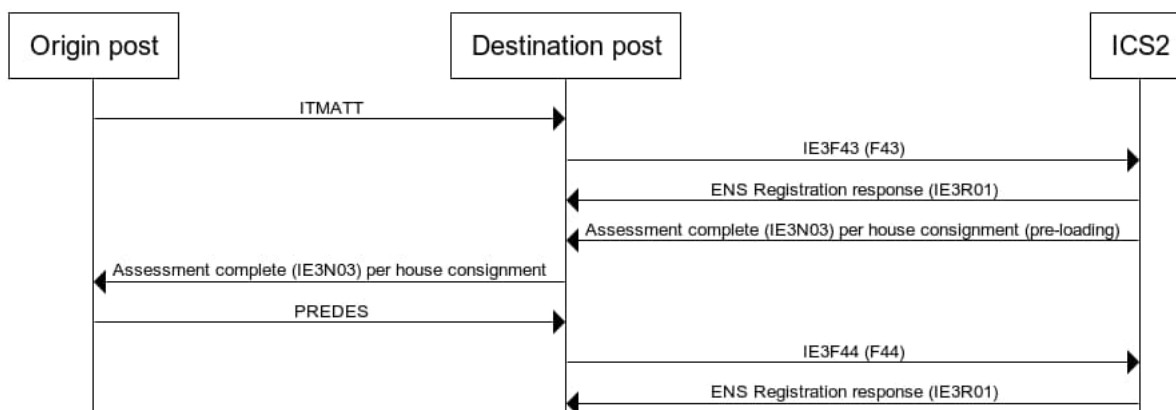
Origin post

Destination post

ICS2

ITMATT

IE3F43 (F43)

ENS Registration response (IE3R01)

Assessment complete (IE3N03) per house consignment (pre-loading)

Assessment complete (IE3N03) per house consignment

PREDES

IE3F44 (F44)

ENS Registration response (IE3R01)